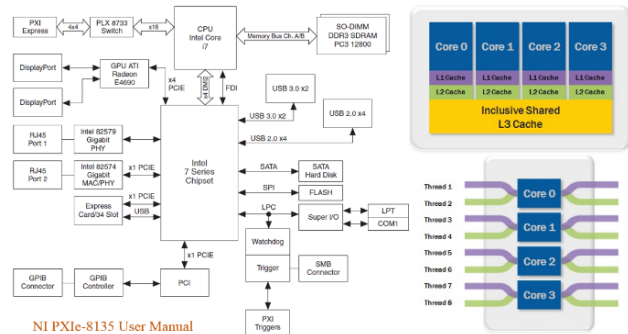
PXI Express
x4x4
PLX 8733 Switch
x16
CPU Intel Core i7
Memory Bus Ch. A/B
SO-DIMM DDR3 SDRAM PC3 12800
DisplayPort
GPU ATI Radeon E4690
x4 PCIE
x4 DMI
FDI
DisplayPort
USB 3.0 x2
USB 3.0 x2
USB 2.0 x4
USB 2.0 x4
RJ45 Port 1
Intel 82579 Gigabit PHY
Intel 7 Series Chipset
RJ45 Port 2
Intel 82574 Gigabit MAC/PHY
x1 PCIE
SATA
SATA Hard Disk
SPI
FLASH
x1 PCIE
Express Card/34 Slot
USB
LPC
Super I/O
LPT
COM1
Watchdog
Trigger
SMB Connector
x1 PCIE
GPIB Connector
GPIB Controller
PCI
PXI Triggers
NI PXIe-8135 User Manual
Core 0
Core 1
Core 2
Core 3
L1 Cache
L1 Cache
L1 Cache
L1 Cache
L2 Cache
L2 Cache
L2 Cache
L2 Cache
Inclusive Shared L3 Cache
Thread 1
Thread 2
Thread 3
Thread 4
Thread 5
Thread 6
Thread 7
Thread 8
Core 0
Core 1
Core 2
Core 3